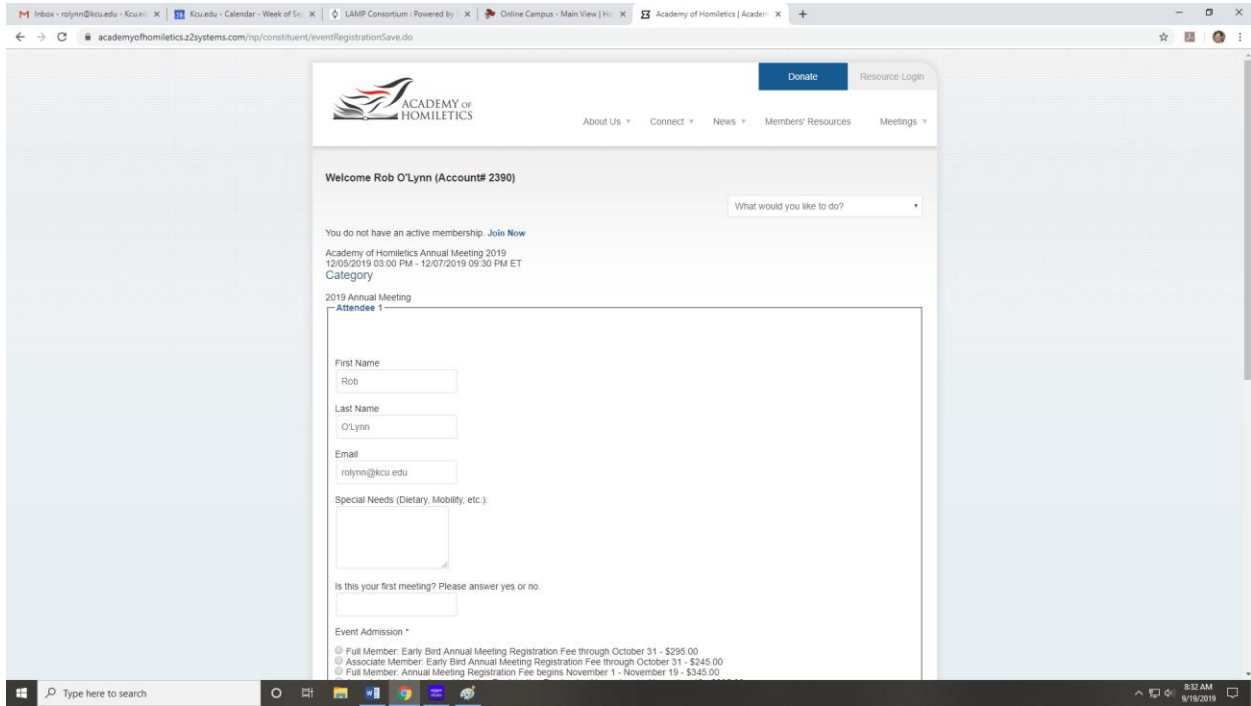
M Inbox - rolynn@kcu.edu - Kcu.ed × | Kcu.edu - Calendar - Week of Se × | LAMP Consortium | Powered by × | Online Campus - Main View | Ho × | Academy of Homiletics | Academ × | +

academyofhomiletics.z2systems.com/np/constituent/eventRegistrationSave.do

Donate | Resource Login

ACADEMY OF HOMILETICS

About Us | Connect | News | Members' Resources | Meetings

Welcome Rob O'Lynn (Account# 2390)

What would you like to do?

You do not have an active membership. Join Now

Academy of Homiletics Annual Meeting 2019
12/05/2019 03:00 PM - 12/07/2019 09:30 PM ET

Category

2019 Annual Meeting

Attendee 1

First Name
Rob

Last Name
O'Lynn

Email
rolynn@kcu.edu

Special Needs (Dietary, Mobility, etc.):

Is this your first meeting? Please answer yes or no.

Event Admission *

Full Member: Early Bird Annual Meeting Registration Fee through October 31 - $295.00
Associate Member: Early Bird Annual Meeting Registration Fee through October 31 - $245.00
Full Member: Annual Meeting Registration Fee begins November 1 - November 19 - $345.00

Type here to search

8:32 AM
9/19/2019